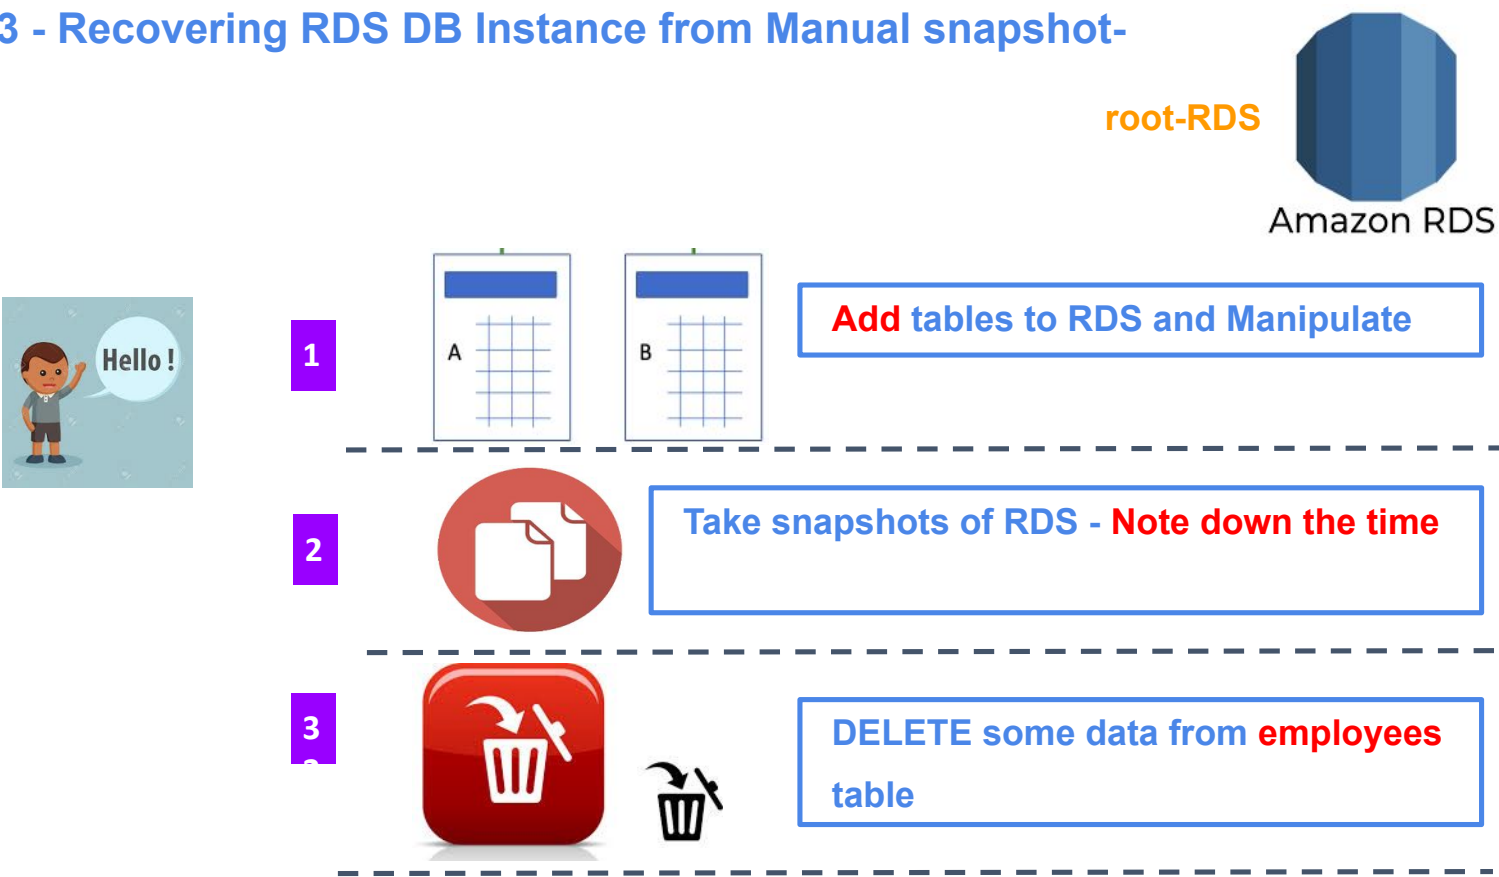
3 - Recovering RDS DB Instance from Manual snapshot-

root-RDS

Amazon RDS

Hello !

1

A

B

Add tables to RDS and Manipulate

2

Take snapshots of RDS - Note down the time

3

DELETE some data from employees table